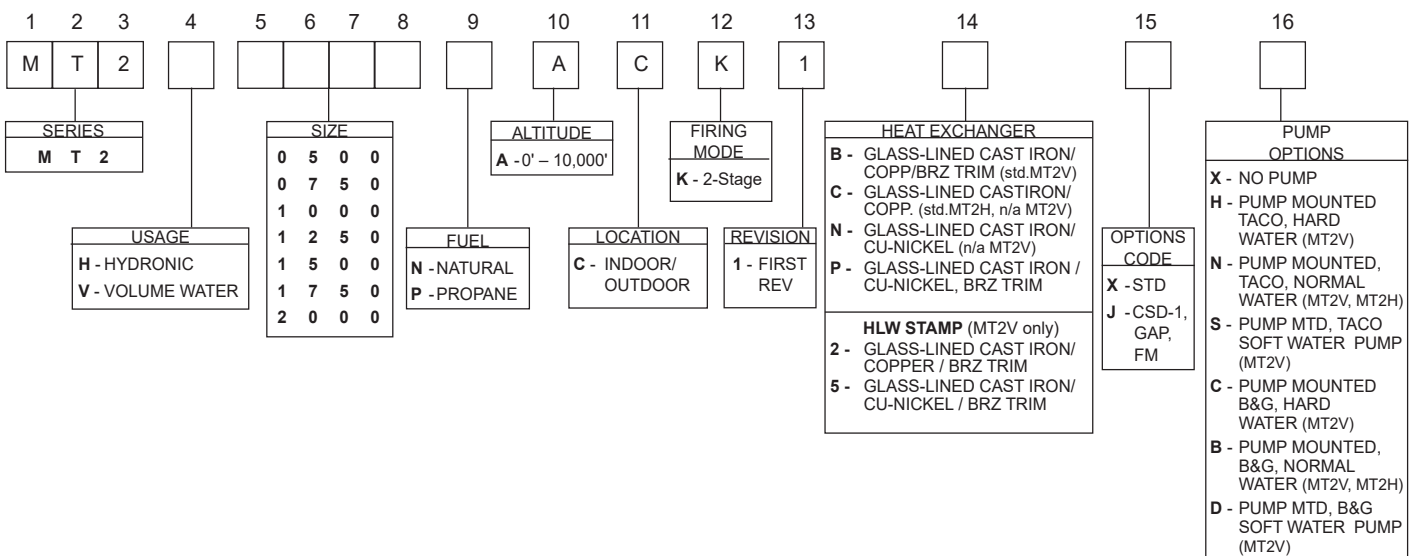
1 2 3 4 5 6 7 8 9 10 11 12 13 14 15 16

M T 2 A C K 1

SERIES
M T 2

USAGE
H - HYDRONIC
V - VOLUME WATER

SIZE
0 5 0 0
0 7 5 0
1 0 0 0
1 2 5 0
1 5 0 0
1 7 5 0
2 0 0 0

FUEL
N - NATURAL
P - PROPANE

ALTITUDE
A - 0' – 10,000'

LOCATION
C - INDOOR/ OUTDOOR

FIRING MODE
K - 2-Stage

REVISION
1 - FIRST REV

HEAT EXCHANGER
B - GLASS-LINED CAST IRON/ COPP/BRZ TRIM (std.MT2V)
C - GLASS-LINED CASTIRON/ COPP. (std.MT2H, n/a MT2V)
N - GLASS-LINED CAST IRON/ CU-NICKEL (n/a MT2V)
P - GLASS-LINED CAST IRON / CU-NICKEL, BRZ TRIM

HLW STAMP (MT2V only)
2 - GLASS-LINED CAST IRON/ COPPER / BRZ TRIM
5 - GLASS-LINED CAST IRON/ CU-NICKEL / BRZ TRIM

OPTIONS CODE
X - STD
J - CSD-1, GAP, FM

PUMP OPTIONS
X - NO PUMP
H - PUMP MOUNTED TACO, HARD WATER (MT2V)
N - PUMP MOUNTED, TACO, NORMAL WATER (MT2V, MT2H)
S - PUMP MTD, TACO SOFT WATER PUMP (MT2V)
C - PUMP MOUNTED B&G, HARD WATER (MT2V)
B - PUMP MOUNTED, B&G, NORMAL WATER (MT2V, MT2H)
D - PUMP MTD, B&G SOFT WATER PUMP (MT2V)